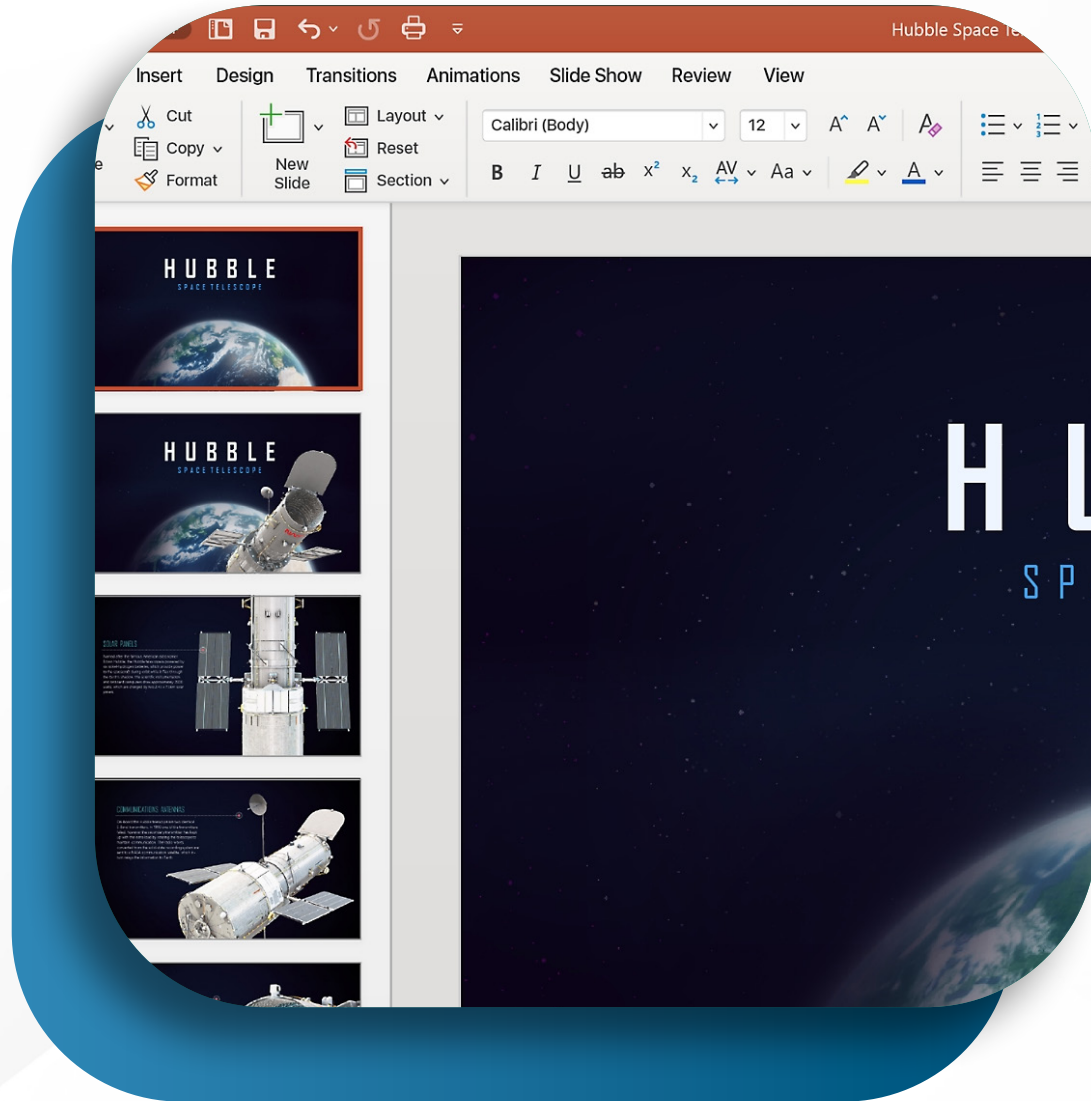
Hubble Space Te

Insert Design Transitions Animations Slide Show Review View

Cut
Copy
Format

New Slide

Layout
Reset
Section

Calibri (Body)
12

B I U ab $x^2$ $x_2$ AV Aa

A

HUBBLE
SPACE TELESCOPE

HUBBLE
SPACE TELESCOPE

SOLAR PANELS
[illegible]

COMMUNICATIONS ANTENNAS
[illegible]

H U
S P